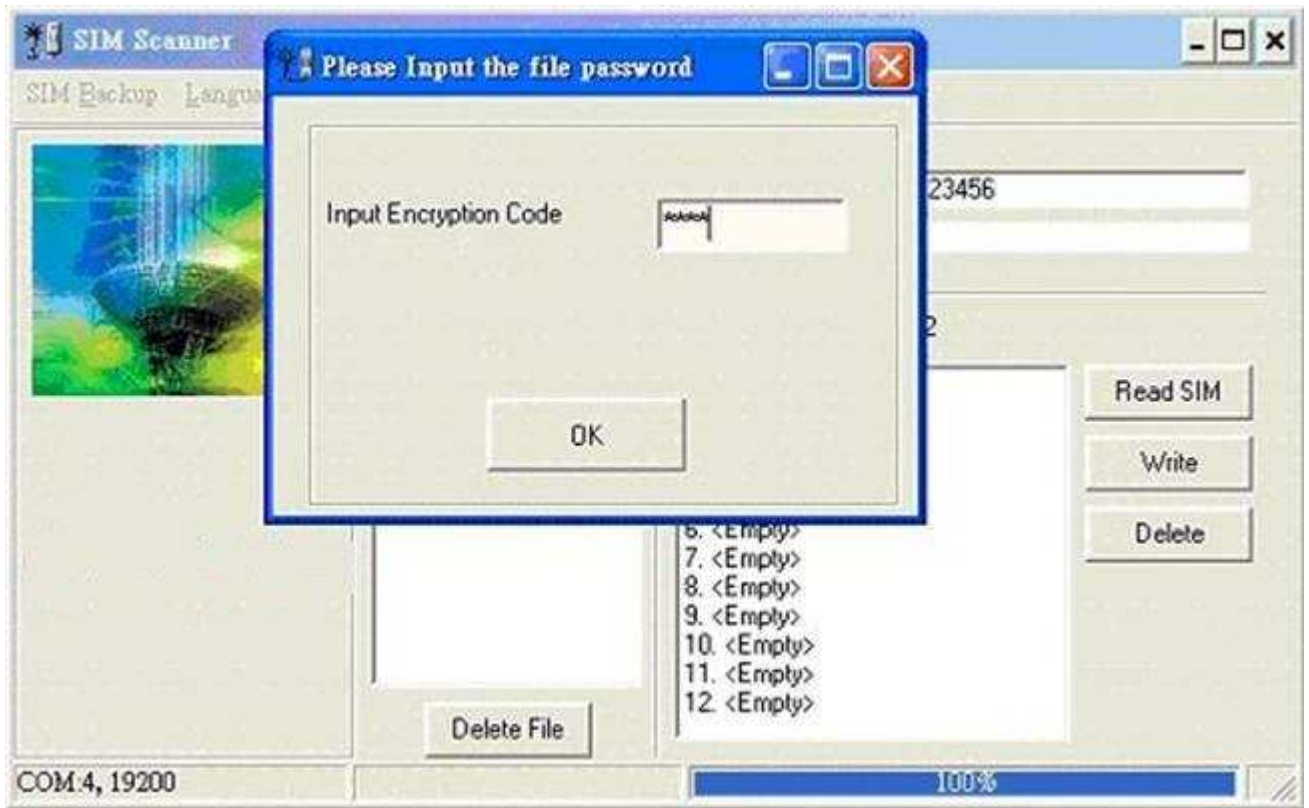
SIM Scanner
SIM Backup Langu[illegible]
Please Input the file password
Input Encryption Code
*****
OK
23456
2
Read SIM
Write
Delete
6. <Empty>
7. <Empty>
8. <Empty>
9. <Empty>
10. <Empty>
11. <Empty>
12. <Empty>
Delete File
COM:4, 19200
100%